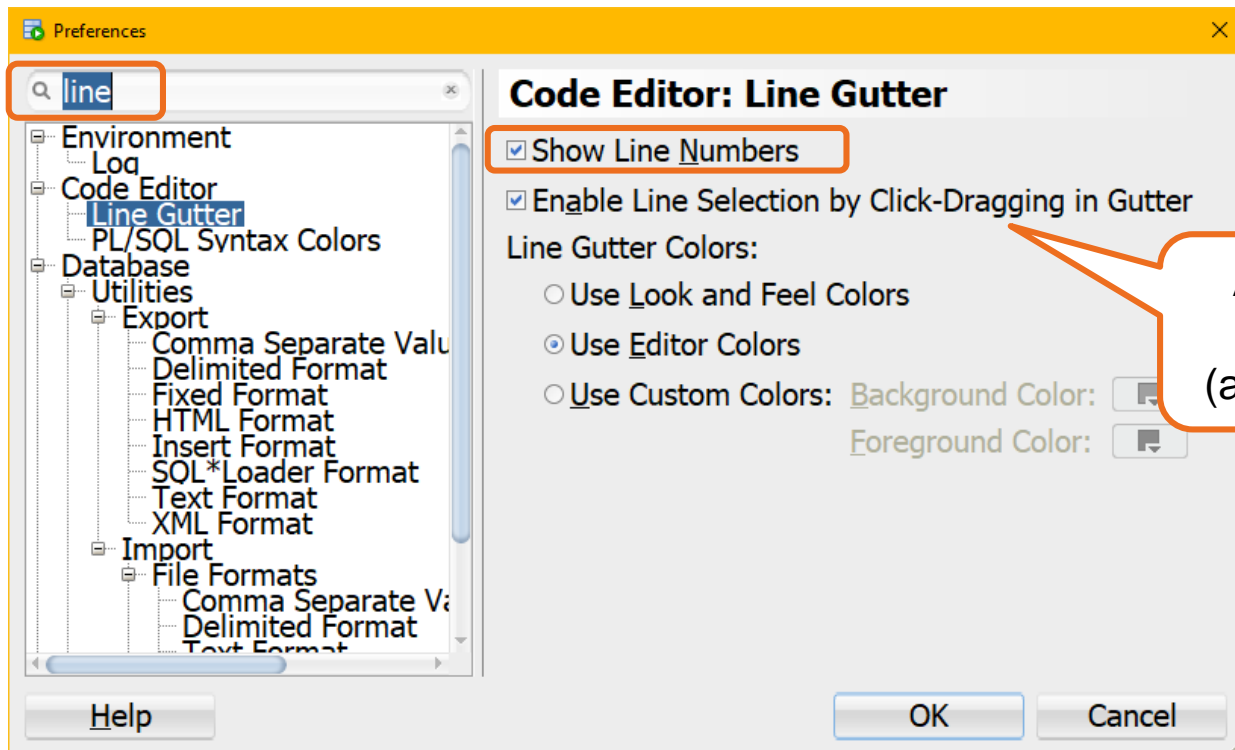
Preferences

line

Environment
Log
Code Editor
Line Gutter
PL/SQL Syntax Colors
Database
Utilities
Export
Comma Separate Valu
Delimited Format
Fixed Format
HTML Format
Insert Format
SQL*Loader Format
Text Format
XML Format
Import
File Formats
Comma Separate Va
Delimited Format
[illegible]

Code Editor: Line Gutter

Show Line Numbers

Enable Line Selection by Click-Dragging in Gutter

Line Gutter Colors:

Use Look and Feel Colors

Use Editor Colors

Use Custom Colors: Background Color:

Foreground Color:

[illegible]
(a

Help

OK

Cancel